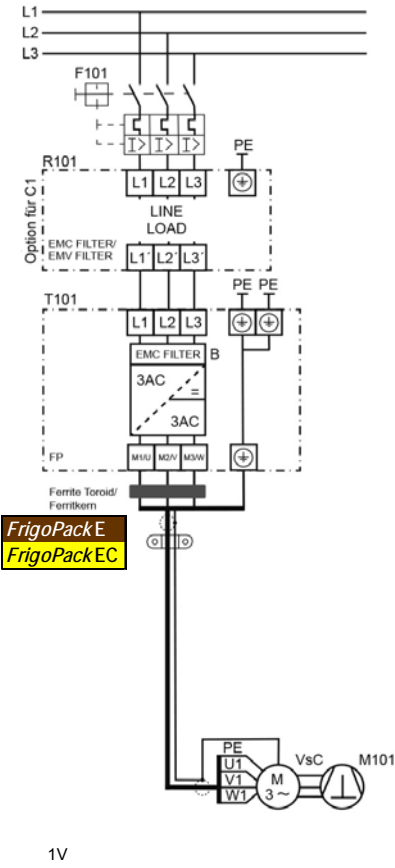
L1
L2
L3
F101
I>
I>
I>
PE
R101
Option für C1
L1
L2
L3
LINE
LOAD
EMC FILTER/ EMV FILTER
L1´
L2´
L3´
T101
PE
PE
L1
L2
L3
EMC FILTER
B
3AC
=
3AC
FP
M1/U
M2/V
M3/W
Ferrite Toroid/ Ferritkern
FrigoPack E
FrigoPack EC
PE
U1
V1
W1
M
3 ~
VsC
M101
1V